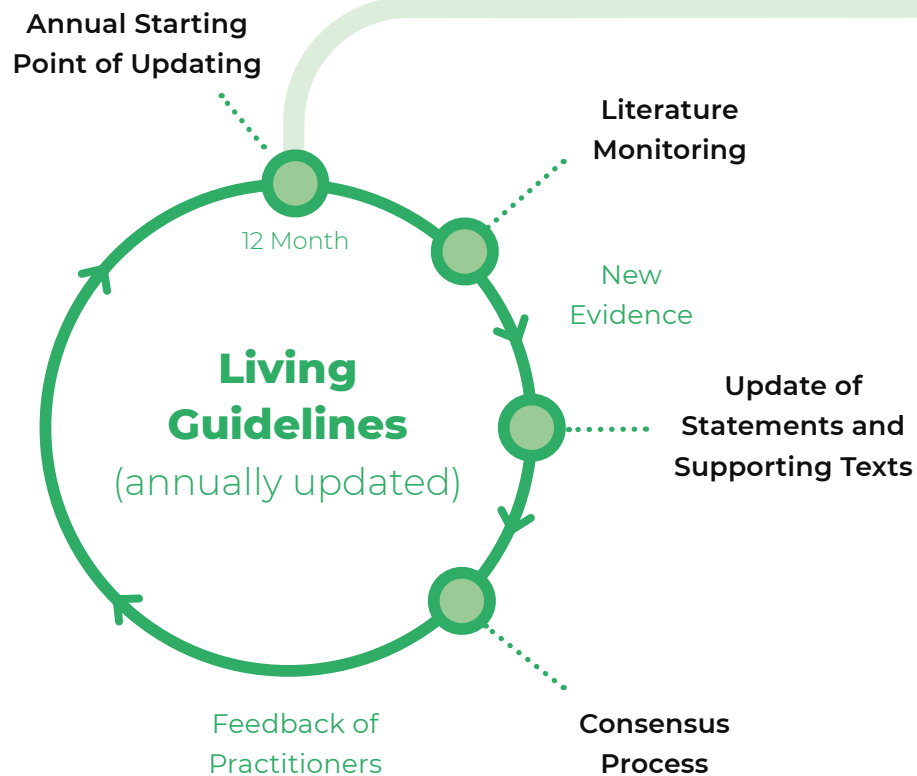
Annual Starting Point of Updating

Literature Monitoring

12 Month

New Evidence

Living Guidelines
(annually updated)

Update of Statements and Supporting Texts

Feedback of Practitioners

Consensus Process